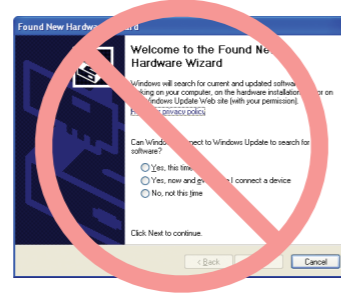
Found New Hardw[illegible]ard

Welcome to the Found Ne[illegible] Hardware Wizard

Windows will search for current and updated softwa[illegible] looking on your computer, on the hardware installation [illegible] or on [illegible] Windows Update Web site (with your permission).

R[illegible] privacy policy

Can Windo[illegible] connect to Windows Update to search for software?

Yes, this time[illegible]

Yes, now and ev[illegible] I connect a device

No, not this time

Click Next to continue.

< Back

Cancel